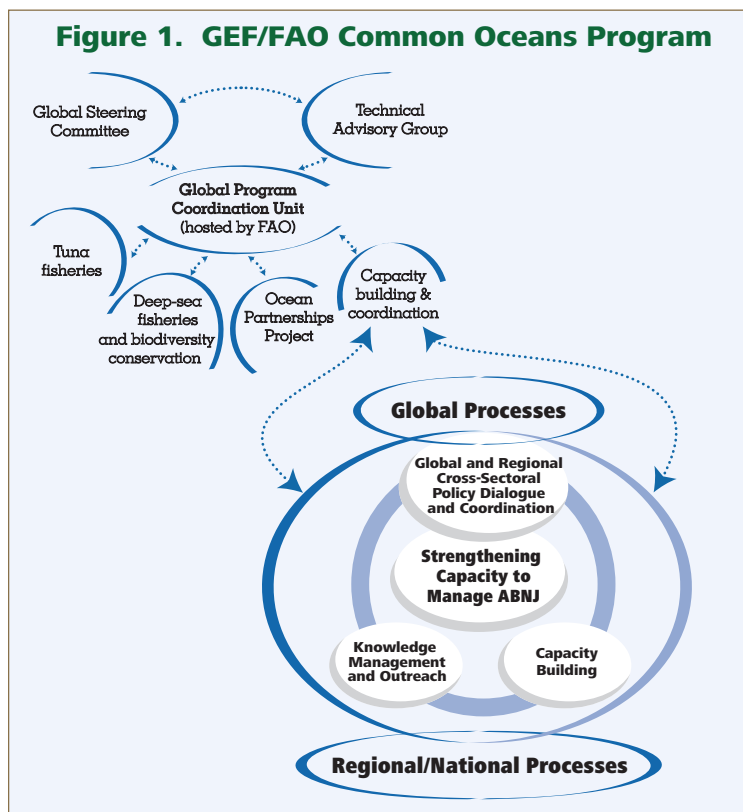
Figure 1. GEF/FAO Common Oceans Program

Global Steering Committee

Technical Advisory Group

Global Program Coordination Unit (hosted by FAO)

Tuna fisheries

Deep-sea fisheries and biodiversity conservation

Ocean Partnerships Project

Capacity building & coordination

Global Processes

Global and Regional Cross-Sectoral Policy Dialogue and Coordination

Strengthening Capacity to Manage ABNJ

Knowledge Management and Outreach

Capacity Building

Regional/National Processes